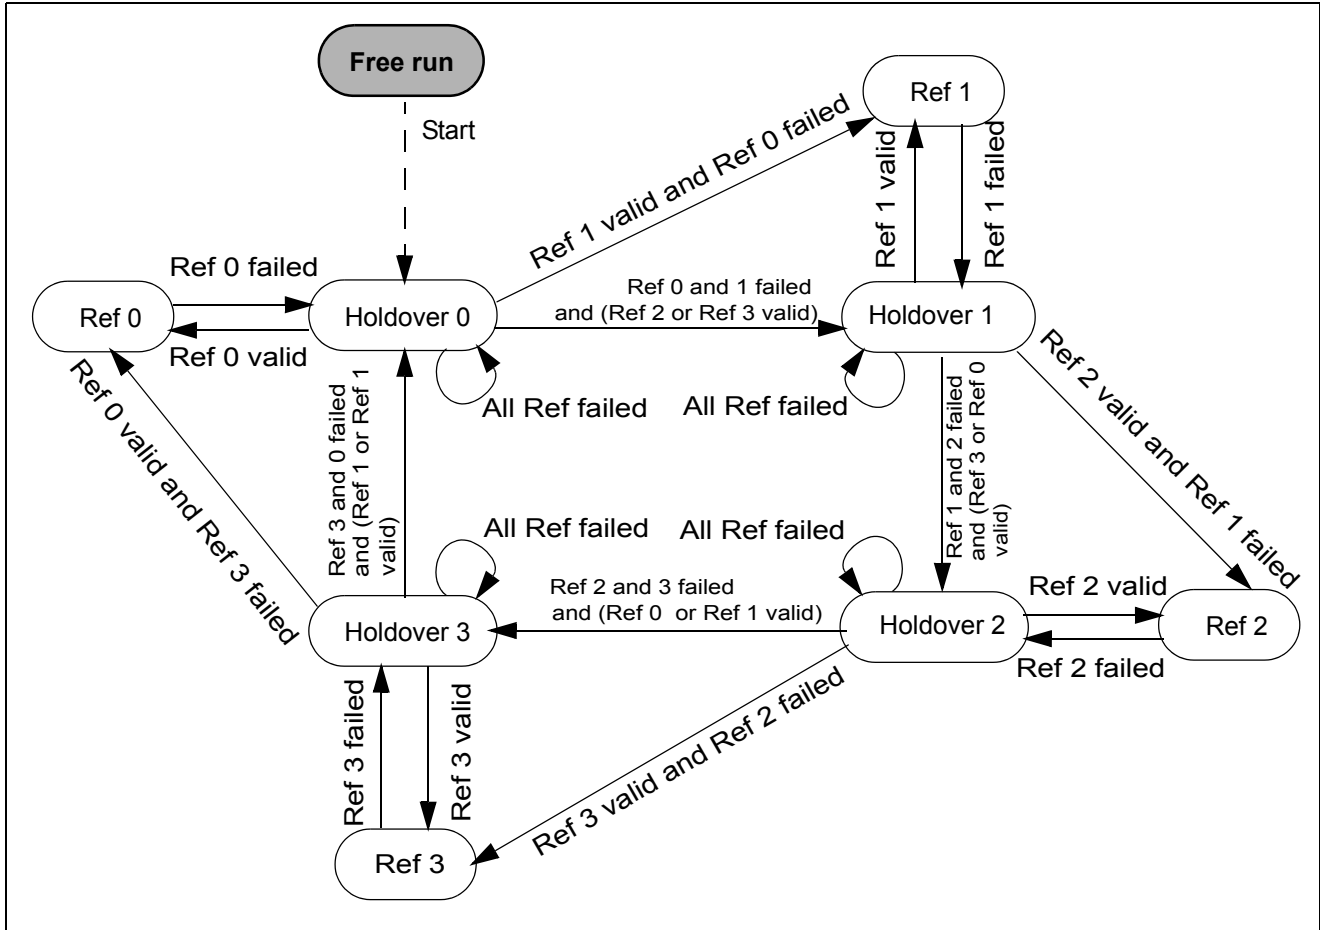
Free run

Start

Ref 1

Ref 1 valid and Ref 0 failed

Ref 1 valid

Ref 1 failed

Ref 0 failed

Ref 0

Holdover 0

Ref 0 valid

Ref 0 and 1 failed and (Ref 2 or Ref 3 valid)

Holdover 1

All Ref failed

All Ref failed

Ref 0 valid and Ref 3 failed

Ref 3 and 0 failed and (Ref 1 or Ref 1 valid)

Ref 1 and 2 failed and (Ref 3 or Ref 0 valid)

Ref 2 valid and Ref 1 failed

All Ref failed

All Ref failed

Ref 2 and 3 failed and (Ref 0 or Ref 1 valid)

Holdover 3

Holdover 2

Ref 2 valid

Ref 2

Ref 2 failed

Ref 3 failed

Ref 3 valid

Ref 3 valid and Ref 2 failed

Ref 3